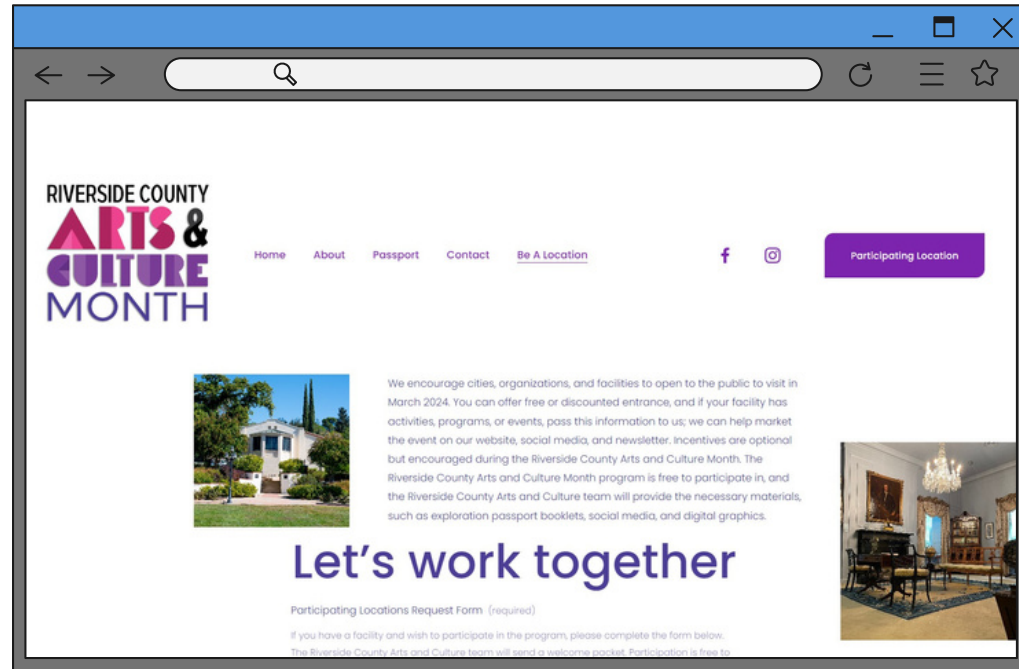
RIVERSIDE COUNTY ARTS & CULTURE MONTH

Home About Passport Contact Be A Location

Participating Location

We encourage cities, organizations, and facilities to open to the public to visit in March 2024. You can offer free or discounted entrance, and if your facility has activities, programs, or events, pass this information to us; we can help market the event on our website, social media, and newsletter. Incentives are optional but encouraged during the Riverside County Arts and Culture Month. The Riverside County Arts and Culture Month program is free to participate in, and the Riverside County Arts and Culture team will provide the necessary materials, such as exploration passport booklets, social media, and digital graphics.

Let’s work together

Participating Locations Request Form (required)

If you have a facility and wish to participate in the program, please complete the form below. The Riverside County Arts and Culture team will send a welcome packet. Participation is free to